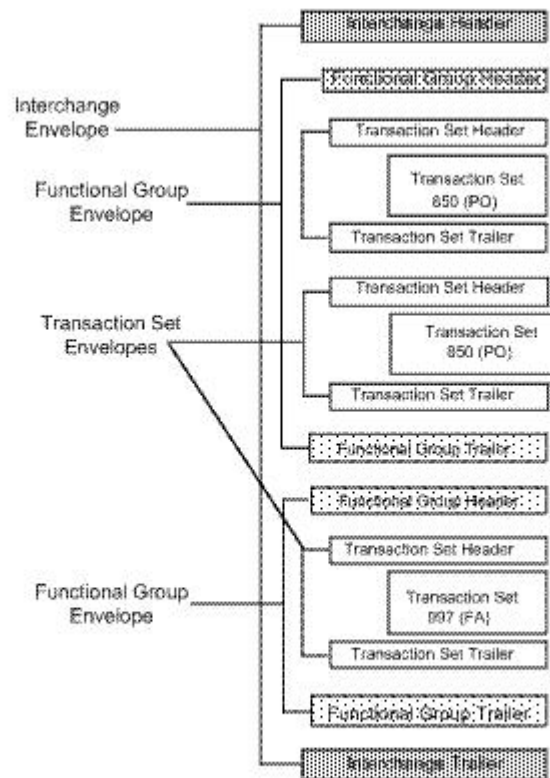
Interchange Header

Functional Group Header

Interchange Envelope

Transaction Set Header

Functional Group Envelope

Transaction Set 850 (PO)

Transaction Set Trailer

Transaction Set Header

Transaction Set Envelopes

Transaction Set 850 (PO)

Transaction Set Trailer

Functional Group Trailer

Functional Group Header

Transaction Set Header

Functional Group Envelope

Transaction Set 997 (FA)

Transaction Set Trailer

Functional Group Trailer

Interchange Trailer